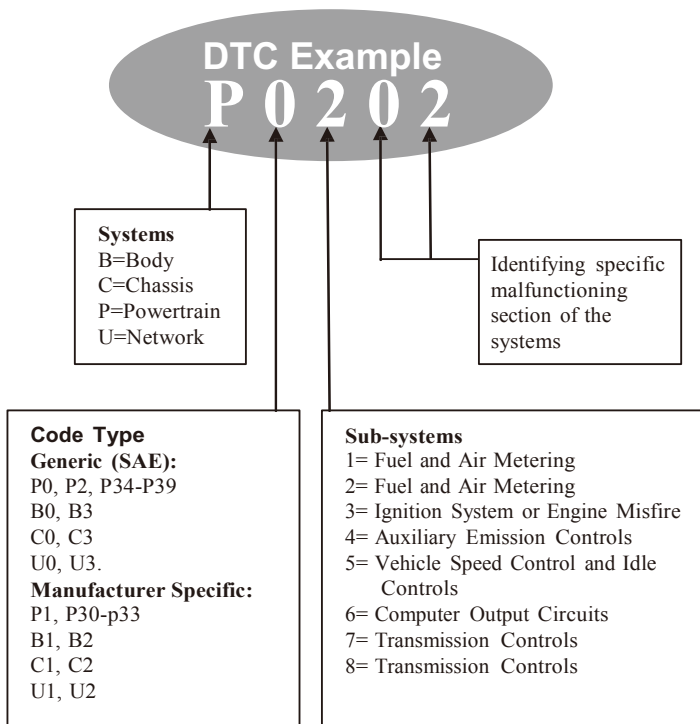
DTC Example
P 0 2 0 2

Systems
B=Body
C=Chassis
P=Powertrain
U=Network

Identifying specific malfunctioning section of the systems

Code Type
Generic (SAE):
P0, P2, P34-P39
B0, B3
C0, C3
U0, U3.
Manufacturer Specific:
P1, P30-p33
B1, B2
C1, C2
U1, U2

Sub-systems
1= Fuel and Air Metering
2= Fuel and Air Metering
3= Ignition System or Engine Misfire
4= Auxiliary Emission Controls
5= Vehicle Speed Control and Idle Controls
6= Computer Output Circuits
7= Transmission Controls
8= Transmission Controls